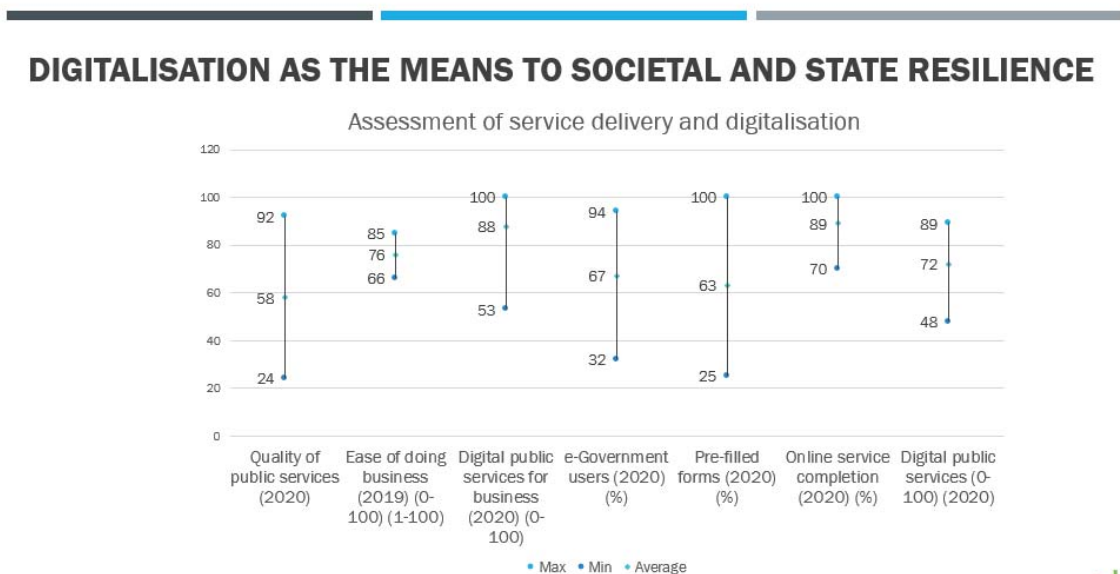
DIGITALISATION AS THE MEANS TO SOCIETAL AND STATE RESILIENCE

Assessment of service delivery and digitalisation

120
100
80
60
40
20
0

| | Quality of public services (2020) | Ease of doing business (2019) (0-100) (1-100) | Digital public services for business (2020) (0-100) | e-Government users (2020) (%) | Pre-filled forms (2020) (%) | Online service completion (2020) (%) | Digital public services (0-100) (2020) |
|---|---|---|---|---|---|---|---|
| Max | 92 | 85 | 100 | 94 | 100 | 100 | 89 |
| Average | 58 | 76 | 88 | 67 | 63 | 89 | 72 |
| Min | 24 | 66 | 53 | 32 | 25 | 70 | 48 |

• Max • Min • Average